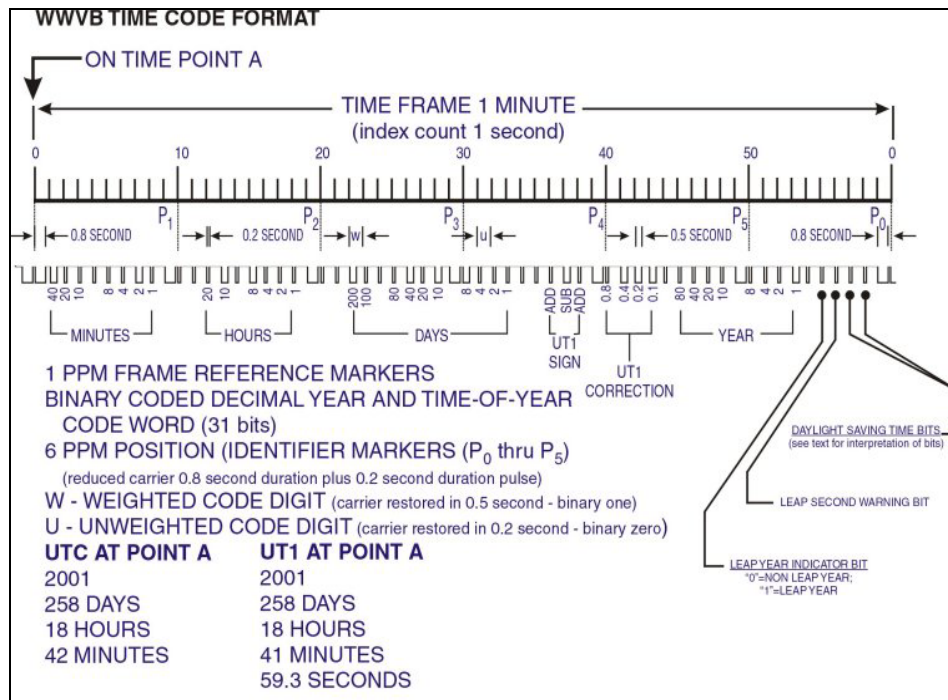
WWVB TIME CODE FORMAT

ON TIME POINT A

TIME FRAME 1 MINUTE
(index count 1 second)

0 10 20 30 40 50 0

$P_1$ $P_2$ $P_3$ $P_4$ $P_5$ $P_0$

0.8 SECOND 0.2 SECOND w u 0.5 SECOND 0.8 SECOND

40 20 10 8 4 2 1 20 10 8 4 2 1 200 100 80 40 20 10 8 4 2 1 ADD SUB ADD 0.8 0.4 0.2 0.1 80 40 20 10 8 4 2 1

MINUTES HOURS DAYS UT1 SIGN UT1 CORRECTION YEAR

1 PPM FRAME REFERENCE MARKERS
BINARY CODED DECIMAL YEAR AND TIME-OF-YEAR CODE WORD (31 bits)
6 PPM POSITION (IDENTIFIER MARKERS ($P_0$ thru $P_5$)
(reduced carrier 0.8 second duration plus 0.2 second duration pulse)
W - WEIGHTED CODE DIGIT (carrier restored in 0.5 second - binary one)
U - UNWEIGHTED CODE DIGIT (carrier restored in 0.2 second - binary zero)

UTC AT POINT A
2001
258 DAYS
18 HOURS
42 MINUTES

UT1 AT POINT A
2001
258 DAYS
18 HOURS
41 MINUTES
59.3 SECONDS

DAYLIGHT SAVING TIME BITS
(see text for interpretation of bits)

LEAP SECOND WARNING BIT

LEAP YEAR INDICATOR BIT
"0"=NON LEAP YEAR;
"1"=LEAP YEAR